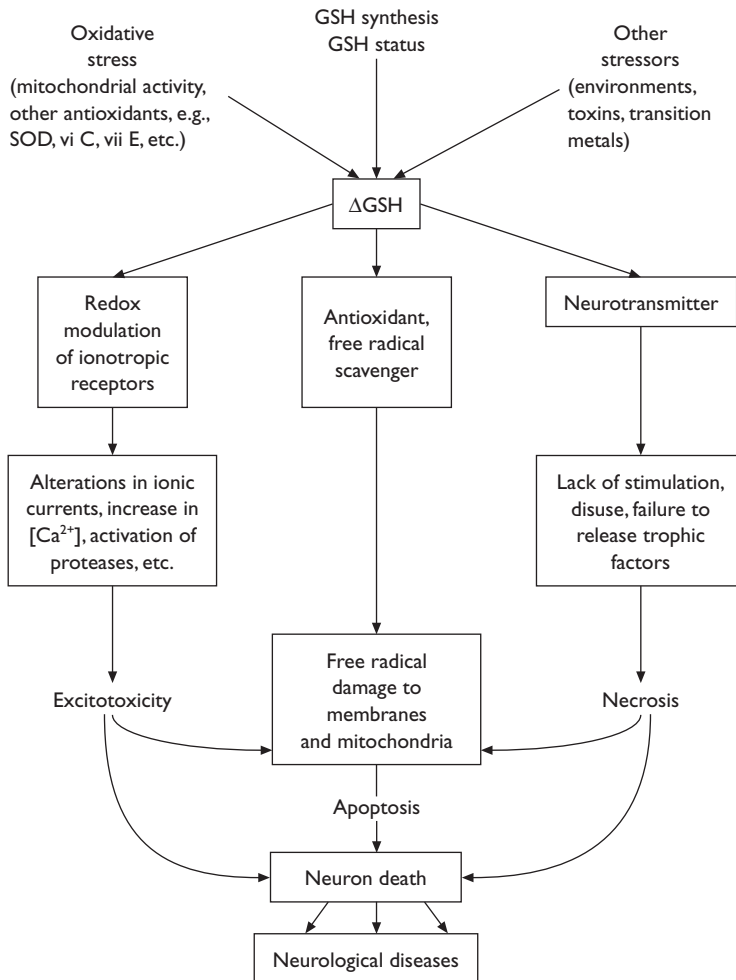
Oxidative stress (mitochondrial activity, other antioxidants, e.g., SOD, vi C, vii E, etc.)

GSH synthesis
GSH status

Other stressors (environments, toxins, transition metals)

$\Delta$GSH

Redox modulation of ionotropic receptors

Antioxidant, free radical scavenger

Neurotransmitter

Alterations in ionic currents, increase in [$Ca^{2+}$], activation of proteases, etc.

Lack of stimulation, disuse, failure to release trophic factors

Excitotoxicity

Free radical damage to membranes and mitochondria

Necrosis

Apoptosis

Neuron death

Neurological diseases